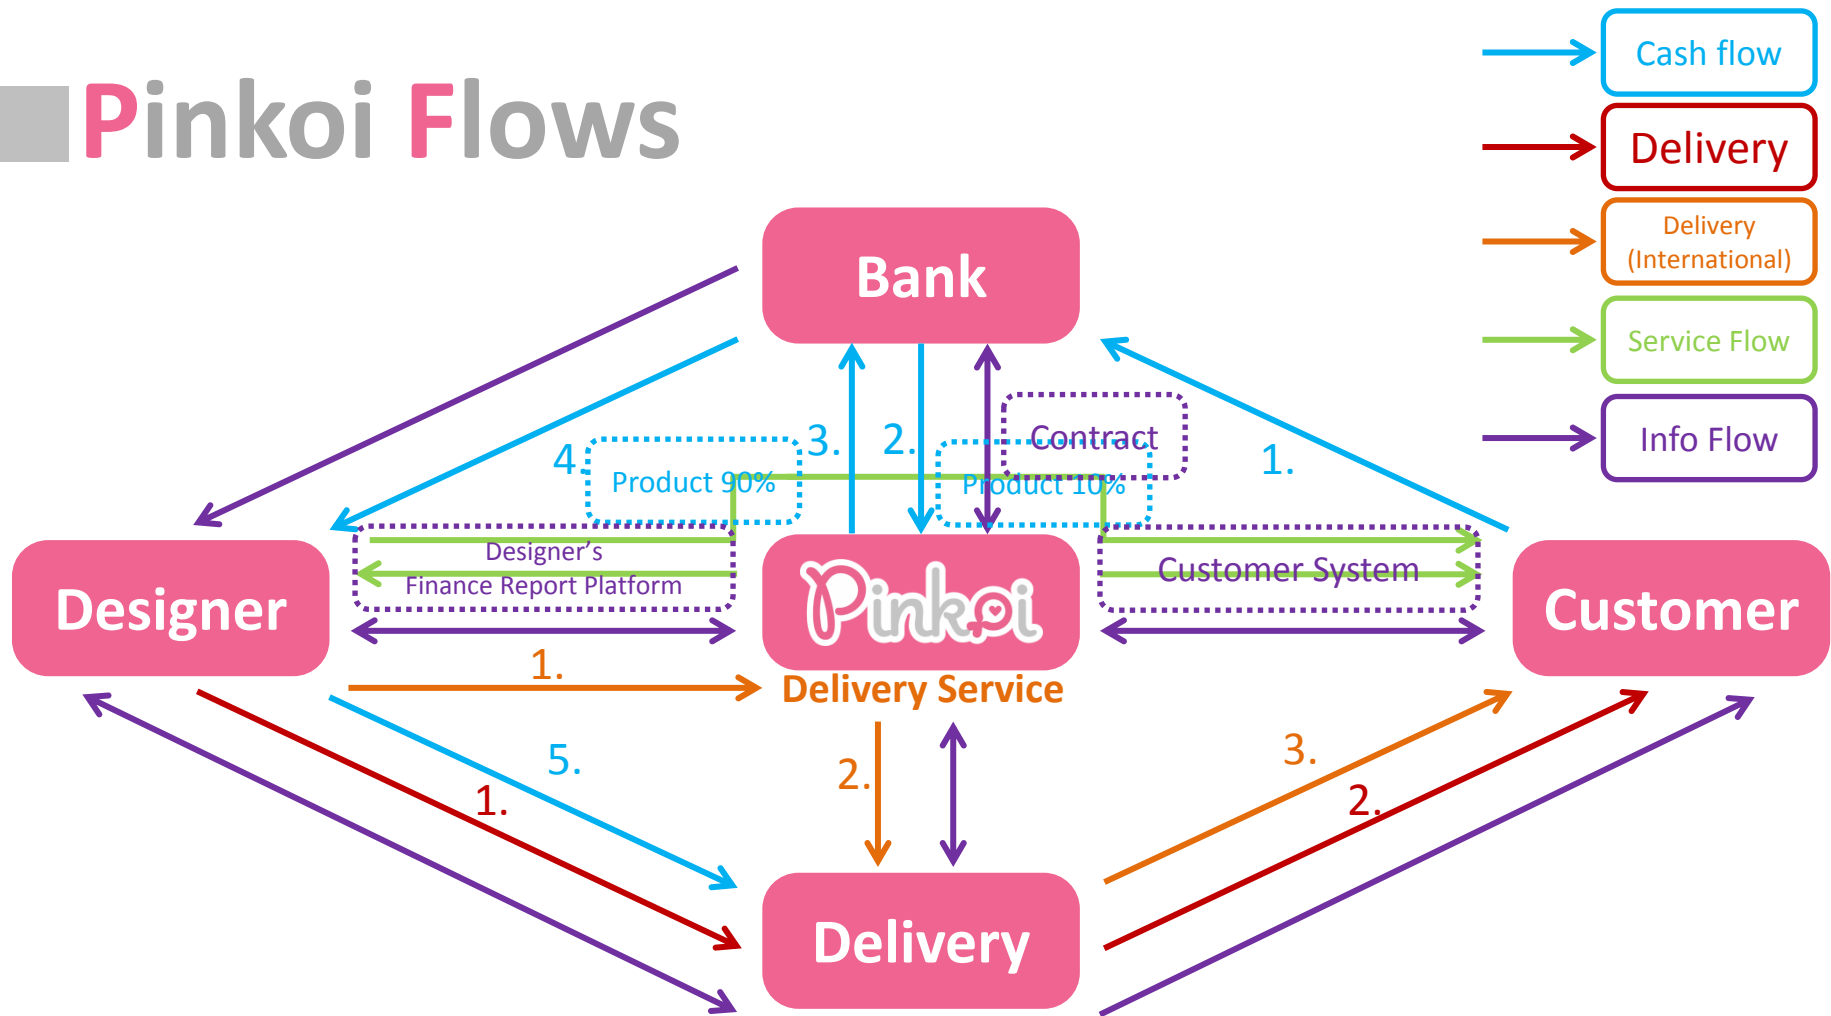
Pinkoi Flows

Cash flow
Delivery
Delivery (International)
Service Flow
Info Flow

Bank

4. Product 90%
3.
2.
Contract
Product 10%
1.

Designer
Designer's Finance Report Platform
Pinkoi
Customer System
Customer

1.
Delivery Service

5.
1.
2.
3.
2.

Delivery